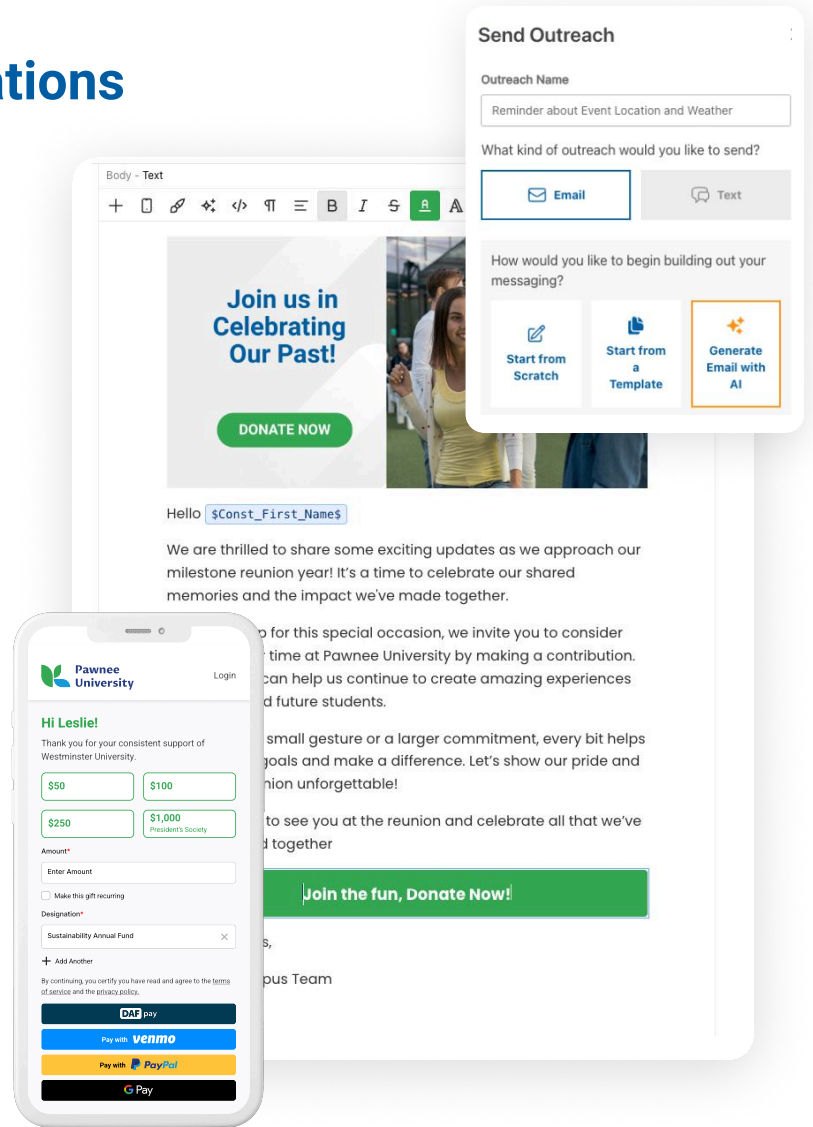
ations

Send Outreach

Outreach Name

Reminder about Event Location and Weather

What kind of outreach would you like to send?

Email

Text

How would you like to begin building out your messaging?

Start from Scratch

Start from a Template

Generate Email with AI

Body - Text

Join us in Celebrating Our Past!

DONATE NOW

Hello $Const_First_Name$

We are thrilled to share some exciting updates as we approach our milestone reunion year! It's a time to celebrate our shared memories and the impact we've made together.

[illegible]p for this special occasion, we invite you to consider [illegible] time at Pawnee University by making a contribution. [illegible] can help us continue to create amazing experiences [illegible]d future students.

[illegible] small gesture or a larger commitment, every bit helps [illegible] goals and make a difference. Let's show our pride and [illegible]nion unforgettable!

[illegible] to see you at the reunion and celebrate all that we've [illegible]d together

Join the fun, Donate Now!

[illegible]s,

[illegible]pus Team

Pawnee University

Login

Hi Leslie!

Thank you for your consistent support of Westminster University.

$50

$100

$250

$1,000
President's Society

Amount*

Enter Amount

Make this gift recurring

Designation*

Sustainability Annual Fund

Add Another

By continuing, you certify you have read and agree to the terms of service and the privacy policy.

DAF pay

Pay with venmo

Pay with PayPal

G Pay